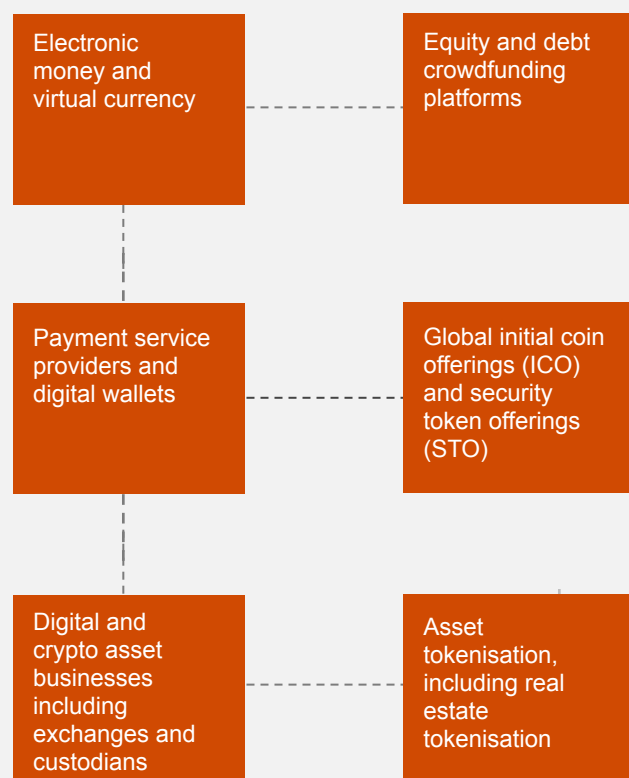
Electronic money and virtual currency

Equity and debt crowdfunding platforms

Payment service providers and digital wallets

Global initial coin offerings (ICO) and security token offerings (STO)

Digital and crypto asset businesses including exchanges and custodians

Asset tokenisation, including real estate tokenisation